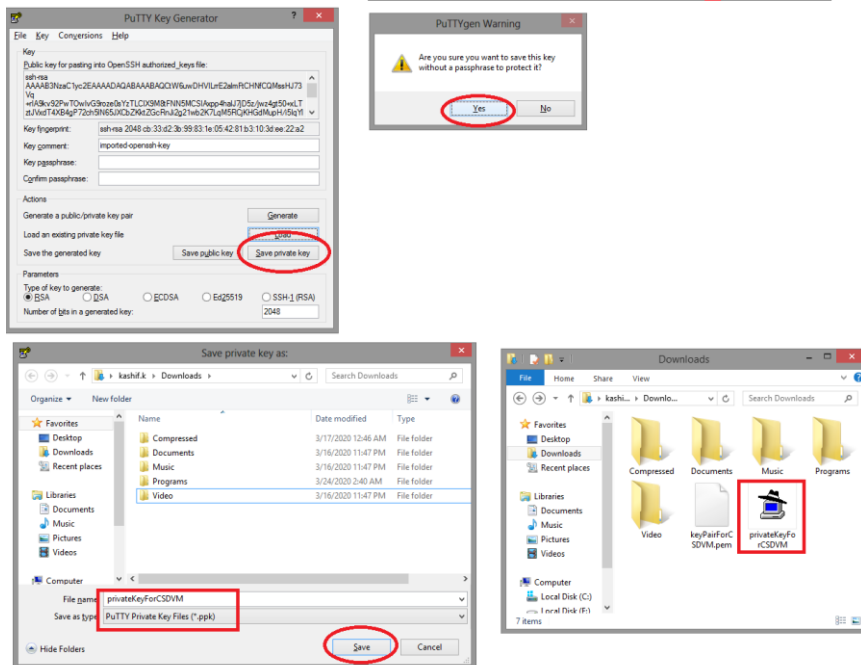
PuTTY Key Generator

File Key Conversions Help

Key
Public key for pasting into OpenSSH authorized_keys file:
ssh-rsa
AAAAB3NzaC1yc2EAAAADAQABAAABAQCtW6uwDHVILrE2almRCHNfCQMasHJ73Vq
+rIA9kv92PwTOwlvG9roze0sYzTLClX9M8tFNN5MCSIAxpp4haU7jD5z/jwz4gt50+xLT
zIJVxdT4XB4gP72ch9N65JXCbZKktZGcRnJi2g21wb2K7LqM5RQHKGdMupH/5iqYI

Key fingerprint: ssh-rsa 2048 cb:33:d2:3b:99:83:1e:05:42:81:b3:10:3d:ee:22:a2
Key comment: imported-openssh-key
Key passphrase:
Confirm passphrase:

Actions
Generate a public/private key pair Generate
Load an existing private key file Load
Save the generated key Save public key Save private key

Parameters
Type of key to generate:
RSA DSA ECDSA Ed25519 SSH-1 (RSA)
Number of bits in a generated key: 2048

PuTTYgen Warning
Are you sure you want to save this key without a passphrase to protect it?
Yes No

Save private key as:
kashif.k › Downloads › Search Downloads
Organize ▾ New folder
Favorites
Desktop
Downloads
Recent places
Libraries
Documents
Music
Pictures
Videos
Computer

| Name | Date modified | Type |
|---|---|---|
| Compressed | 3/17/2020 12:46 AM | File folder |
| Documents | 3/16/2020 11:47 PM | File folder |
| Music | 3/16/2020 11:47 PM | File folder |
| Programs | 3/24/2020 2:40 AM | File folder |
| Video | 3/16/2020 11:47 PM | File folder |

File name: privateKeyForCSDVM
Save as type: PuTTY Private Key Files (*.ppk)
Hide Folders Save Cancel

Downloads
File Home Share View
kashi... › Downlo... › Search Downloads
Favorites
Desktop
Downloads
Recent places
Libraries
Documents
Music
Pictures
Videos
Computer
Local Disk (C:)
Local Disk (E:)
7 items
Compressed Documents Music Programs
Video keyPairForCSDVM.pem privateKeyForCSDVM